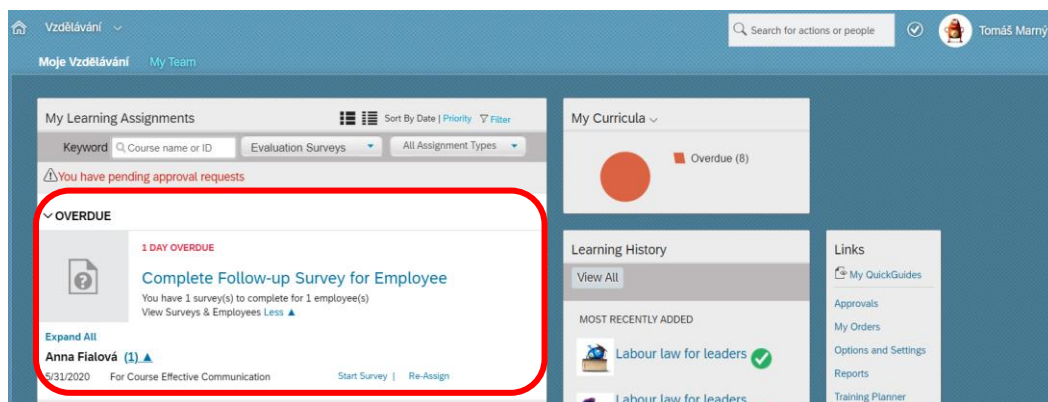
Vzdělávání

Search for actions or people

Tomáš Marný

Moje Vzdělávání My Team

My Learning Assignments

Sort By Date | Priority Filter

Keyword Course name or ID Evaluation Surveys All Assignment Types

You have pending approval requests

OVERDUE

1 DAY OVERDUE

Complete Follow-up Survey for Employee

You have 1 survey(s) to complete for 1 employee(s)

View Surveys & Employees Less ▲

Expand All

Anna Fialová (1) ▲

5/31/2020 For Course Effective Communication Start Survey | Re-Assign

My Curricula

Overdue (8)

Learning History

View All

MOST RECENTLY ADDED

Labour law for leaders

Labour law for leaders

Links

My QuickGuides

Approvals

My Orders

Options and Settings

Reports

Training Planner